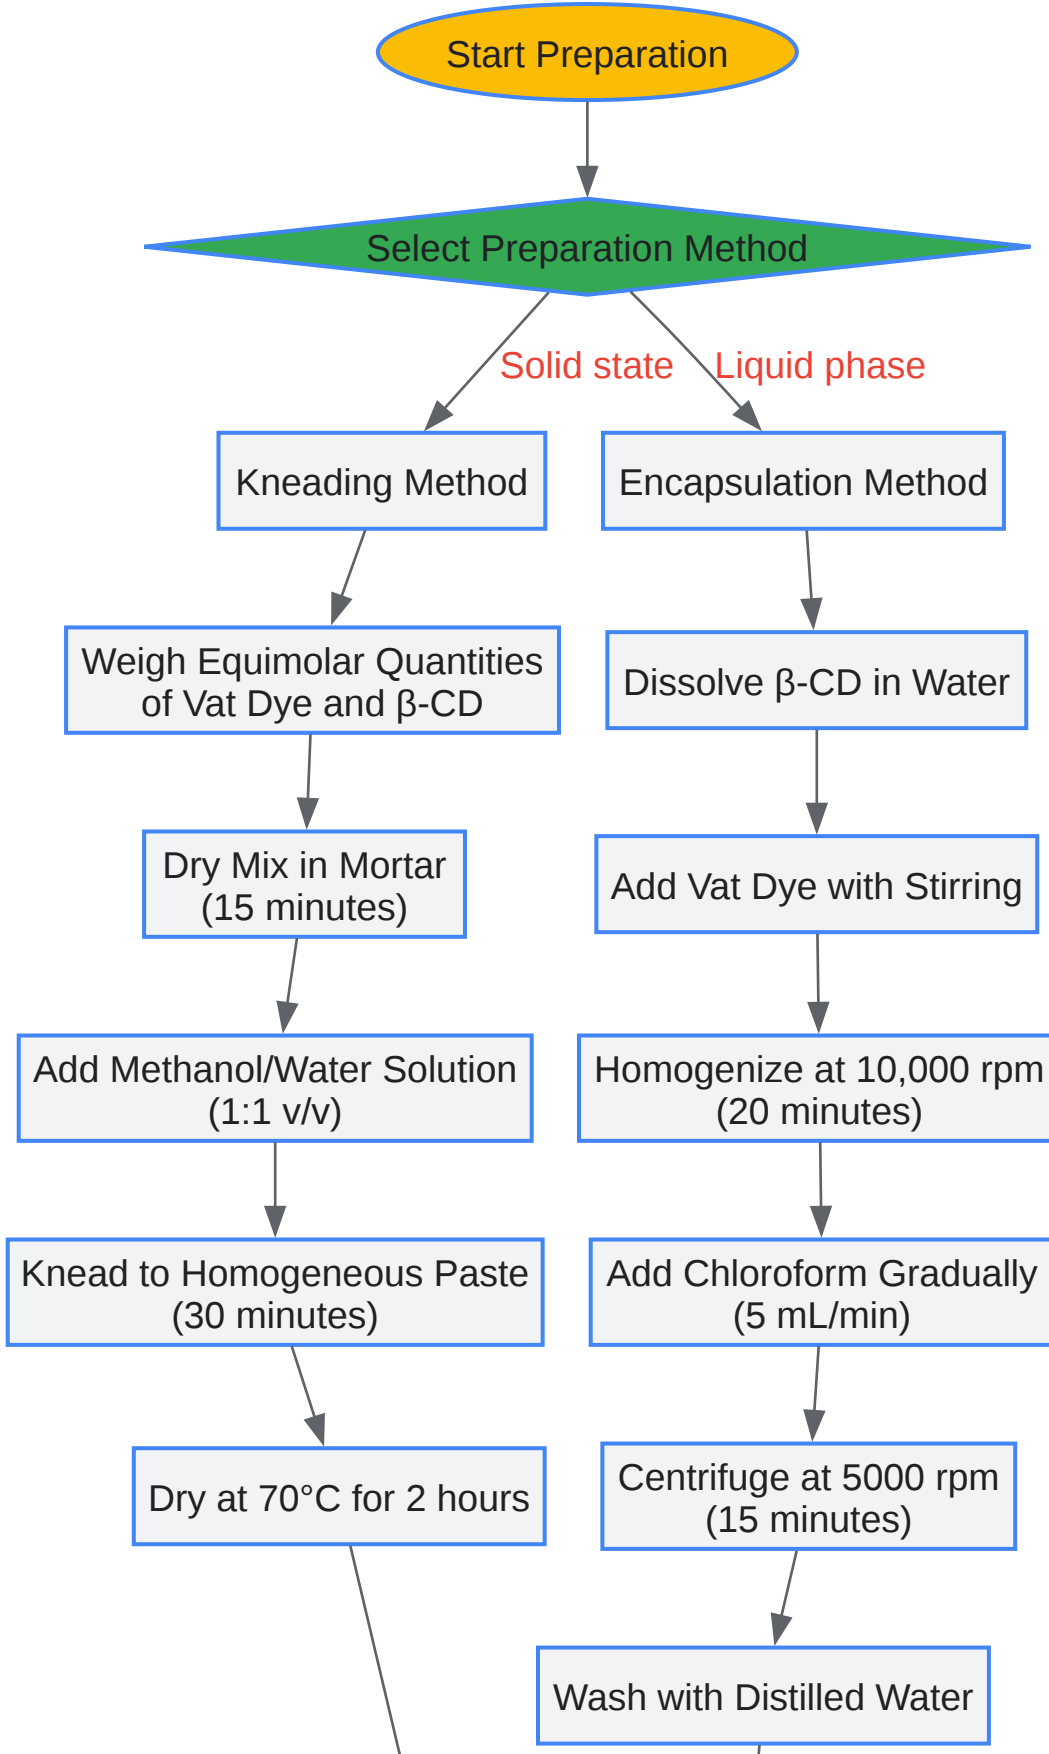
Start Preparation

Select Preparation Method

Solid state

Liquid phase

Kneading Method

Encapsulation Method

Weigh Equimolar Quantities of Vat Dye and β-CD

Dissolve β-CD in Water

Dry Mix in Mortar (15 minutes)

Add Vat Dye with Stirring

Add Methanol/Water Solution (1:1 v/v)

Homogenize at 10,000 rpm (20 minutes)

Knead to Homogeneous Paste (30 minutes)

Add Chloroform Gradually (5 mL/min)

Dry at 70°C for 2 hours

Centrifuge at 5000 rpm (15 minutes)

Wash with Distilled Water